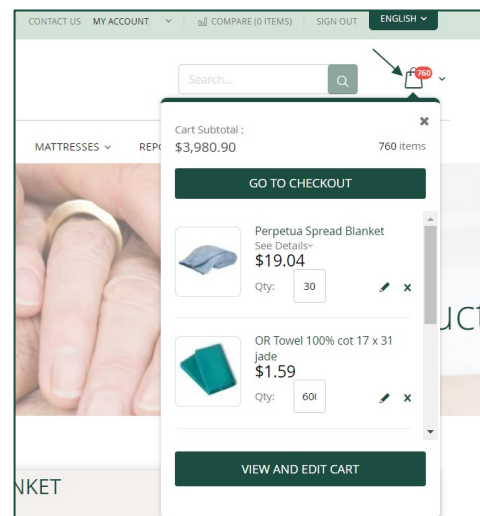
CONTACT US MY ACCOUNT COMPARE (0 ITEMS) SIGN OUT ENGLISH

Search...

760

MATTRESSES REP

Cart Subtotal :
$3,980.90
760 items

GO TO CHECKOUT

Perpetua Spread Blanket
See Details
$19.04
Qty: 30

OR Towel 100% cot 17 x 31 jade
$1.59
Qty: 60(

VIEW AND EDIT CART

uct

NKET